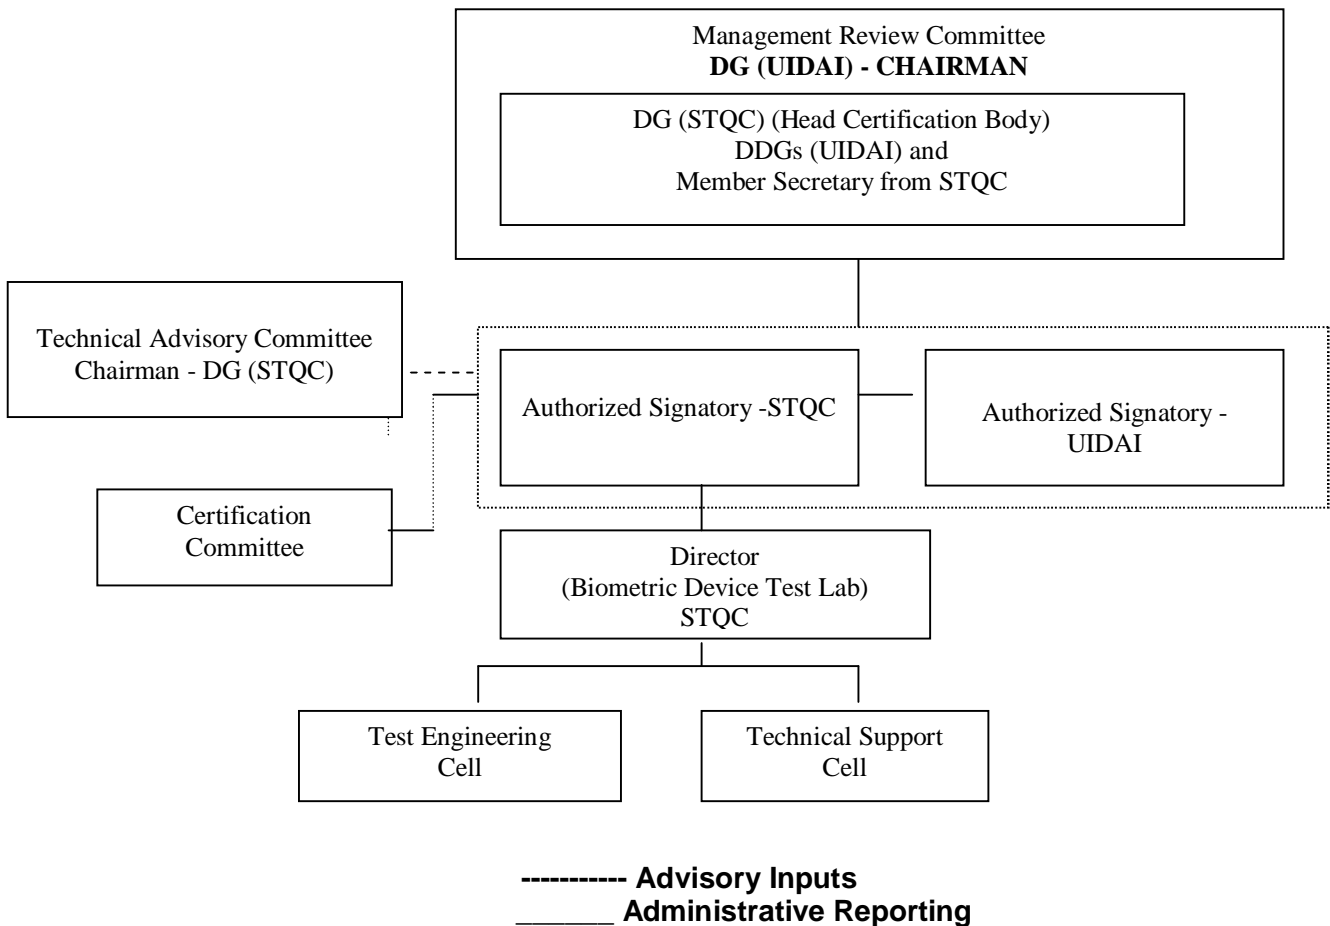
Management Review Committee
**DG (UIDAI) - CHAIRMAN**

DG (STQC) (Head Certification Body)
DDGs (UIDAI) and
Member Secretary from STQC

Technical Advisory Committee
Chairman - DG (STQC)

Authorized Signatory -STQC

Authorized Signatory - UIDAI

Certification Committee

Director
(Biometric Device Test Lab)
STQC

Test Engineering Cell

Technical Support Cell

----------- Advisory Inputs
\_\_\_\_\_\_ Administrative Reporting